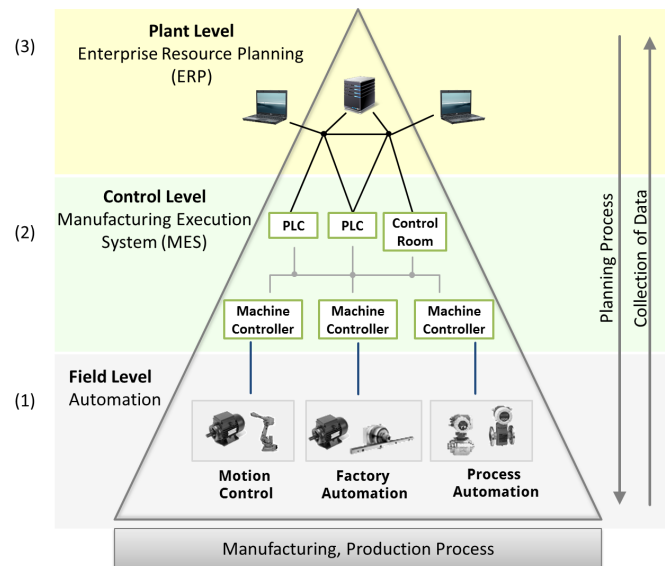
(3)

Plant Level
Enterprise Resource Planning (ERP)

(2)

Control Level
Manufacturing Execution System (MES)

PLC

PLC

Control Room

Machine Controller

Machine Controller

Machine Controller

(1)

Field Level
Automation

Motion Control

Factory Automation

Process Automation

Planning Process

Collection of Data

Manufacturing, Production Process